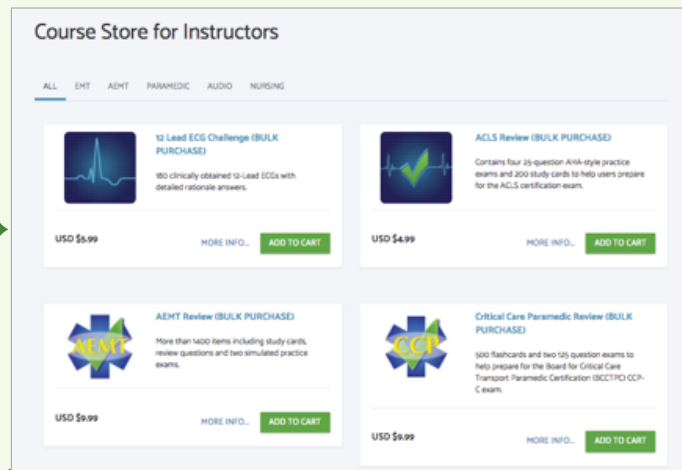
Course Store for Instructors

ALL EMT AEMT PARAMEDIC AUDIO NURSING

12 Lead ECG Challenge (BULK PURCHASE)

180 clinically obtained 12-Lead ECGs with detailed rationale answers.

USD $5.99 MORE INFO... ADD TO CART

ACLS Review (BULK PURCHASE)

Contains four 25-question AHA-style practice exams and 200 study cards to help users prepare for the ACLS certification exam.

USD $4.99 MORE INFO... ADD TO CART

AEMT

AEMT Review (BULK PURCHASE)

More than 1400 items including study cards, review questions and two simulated practice exams.

USD $9.99 MORE INFO... ADD TO CART

CCP

Critical Care Paramedic Review (BULK PURCHASE)

500 flashcards and two 125 question exams to help prepare for the Board for Critical Care Transport Paramedic Certification (BCCTPC) CCP-C exam.

USD $9.99 MORE INFO... ADD TO CART